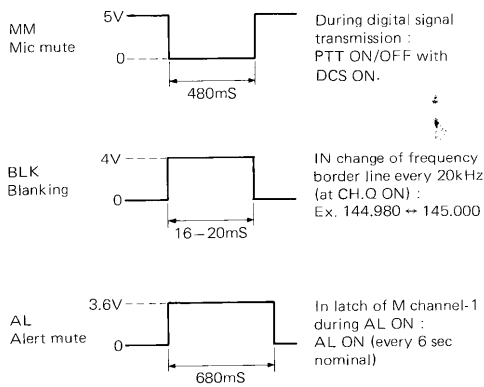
MM
Mic mute

5V

0

480mS

During digital signal transmission : PTT ON/OFF with DCS ON.

BLK
Blanking

4V

0

16 – 20mS

IN change of frequency border line every 20kHz (at CH.Q ON) : Ex. 144.980 ↔ 145.000

AL
Alert mute

3.6V

0

680mS

In latch of M channel-1 during AL ON : AL ON (every 6 sec nominal)